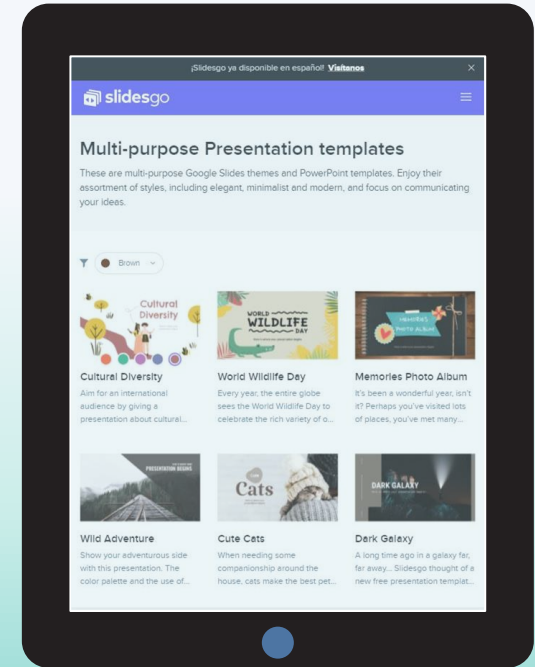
¡Slidesgo ya disponible en español! Visítanos

slidesgo

Multi-purpose Presentation templates

These are multi-purpose Google Slides themes and PowerPoint templates. Enjoy their assortment of styles, including elegant, minimalist and modern, and focus on communicating your ideas.

Brown

Cultural Diversity

Cultural Diversity
Aim for an international audience by giving a presentation about cultural...

WORLD WILDLIFE DAY

World Wildlife Day
Every year, the entire globe sees the World Wildlife Day to celebrate the rich variety of o...

Memories Photo Album

Memories Photo Album
It's been a wonderful year, isn't it? Perhaps you've visited lots of places, you've met many...

PRESENTATION BEGINS

Wild Adventure
Show your adventurous side with this presentation. The color palette and the use of...

Cats

Cute Cats
When needing some companionship around the house, cats make the best pet...

DARK GALAXY

Dark Galaxy
A long time ago in a galaxy far, far away... Slidesgo thought of a new free presentation templat...